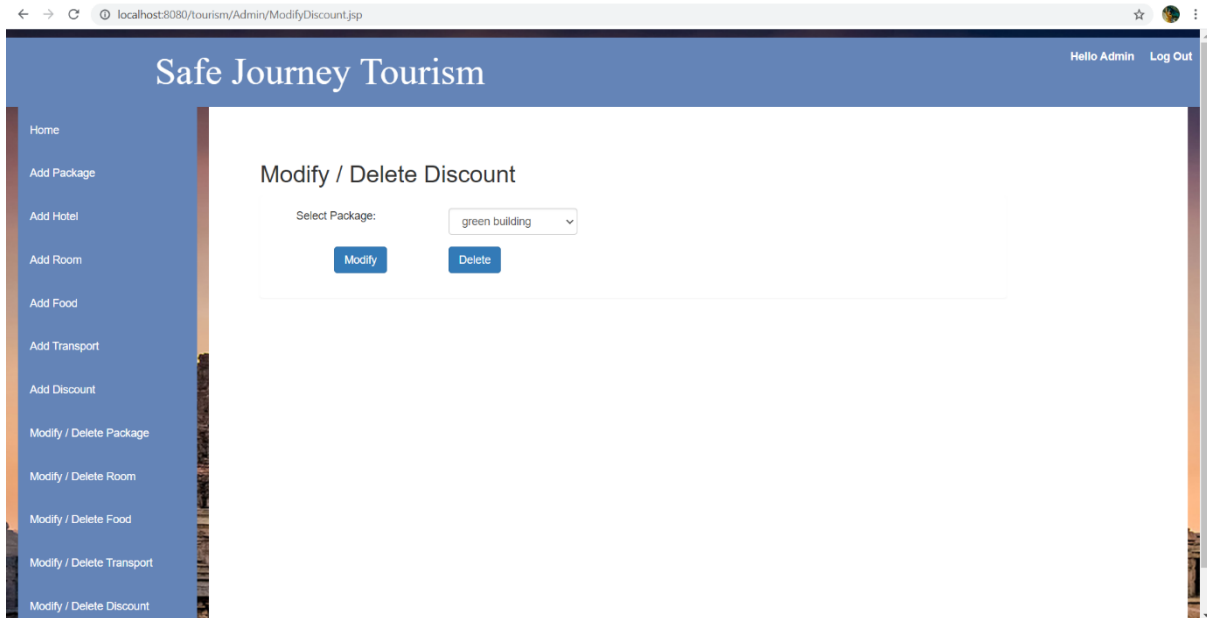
localhost:8080/tourism/Admin/ModifyDiscount.jsp

Safe Journey Tourism

Hello Admin Log Out

Home

Add Package

Add Hotel

Add Room

Add Food

Add Transport

Add Discount

Modify / Delete Package

Modify / Delete Room

Modify / Delete Food

Modify / Delete Transport

Modify / Delete Discount

Modify / Delete Discount

Select Package: green building

Modify Delete